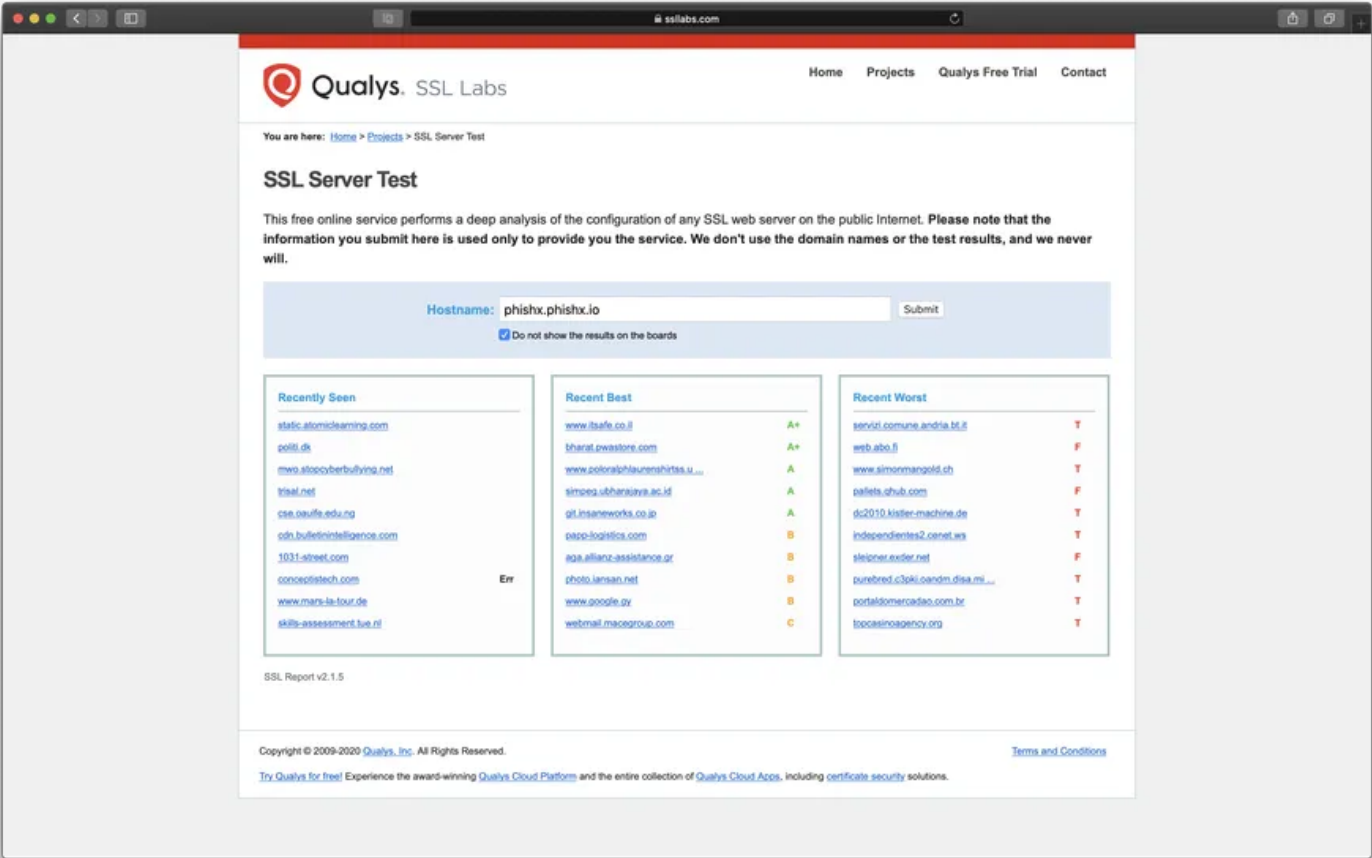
ssllabs.com

Qualys. SSL Labs

Home Projects Qualys Free Trial Contact

You are here: Home > Projects > SSL Server Test

SSL Server Test

This free online service performs a deep analysis of the configuration of any SSL web server on the public Internet. **Please note that the information you submit here is used only to provide you the service. We don't use the domain names or the test results, and we never will.**

Hostname: phishx.phishx.io Submit

Do not show the results on the boards

Recently Seen

static.atomiclearning.com
politi.dk
mwo.stopcyberbullying.net
trisal.net
cse.oauife.edu.ng
cdn.bulletinintelligence.com
1031-street.com
conceptistech.com Err
www.mars-la-tour.de
skills-assessment.tue.nl

Recent Best

| | |
|---|---|
| www.itsafe.co.il | A+ |
| bharat.pwastore.com | A+ |
| www.poloralphlaurenshirtss.u ... | A |
| simpeg.ubharajaya.ac.id | A |
| git.insaneworks.co.jp | A |
| papp-logistics.com | B |
| aga.allianz-assistance.gr | B |
| photo.iansan.net | B |
| www.google.gy | B |
| webmail.macegroup.com | C |

Recent Worst

| | |
|---|---|
| servizi.comune.andria.bt.it | T |
| web.abo.fi | F |
| www.simonmangold.ch | T |
| pallets.ghub.com | F |
| dc2010.kistler-machine.de | T |
| independientes2.cenet.ws | T |
| sleipner.exder.net | F |
| purebred.c3pki.oandm.disa.mi ... | T |
| portaldomercadao.com.br | T |
| topcasinoagency.org | T |

SSL Report v2.1.5

Copyright © 2009-2020 Qualys, Inc. All Rights Reserved. Terms and Conditions

Try Qualys for free! Experience the award-winning Qualys Cloud Platform and the entire collection of Qualys Cloud Apps, including certificate security solutions.